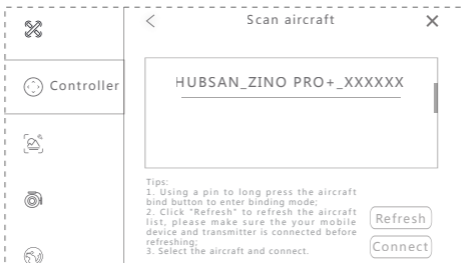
Controller

<

Scan aircraft

×

HUBSAN_ZINO PRO+_XXXXXX

Tips:
1. Using a pin to long press the aircraft bind button to enter binding mode;
2. Click "Refresh" to refresh the aircraft list, please make sure the your mobile device and transmitter is connected before refreshing;
3. Select the aircraft and connect.

Refresh

Connect